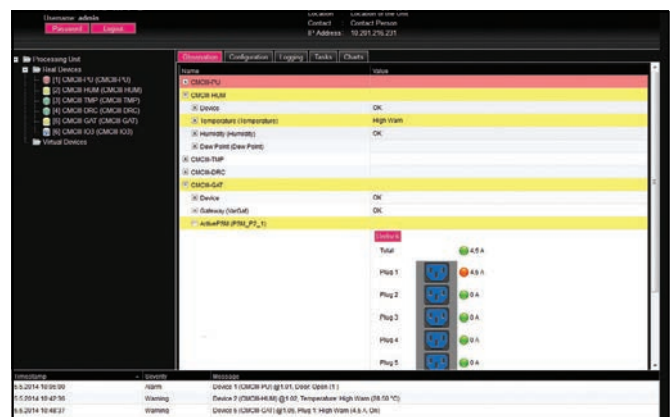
Username: admin
Password Logout

Location : Location of the Unit
Contact : Contact Person
IP Address: 10.201.216.231

Processing Unit
Real Devices
[1] CMCIII-PU (CMCIII-PU)
[2] CMCIII HUM (CMCIII HUM)
[3] CMCIII TMP (CMCIII TMP)
[4] CMCIII DRC (CMCIII DRC)
[5] CMCIII GAT (CMCIII GAT)
[6] CMCIII IO3 (CMCIII IO3)
Virtual Devices

Observation Configuration Logging Tasks Charts

| Name | Value |
|---|---|
| CMCIII-PU | |
| CMCIII HUM | |
| Device | OK |
| Temperature (Temperature) | High Warn |
| Humidity (Humidity) | OK |
| Dew Point (Dew Point) | |
| CMCIII-TMP | |
| CMCIII-DRC | |
| CMCIII-GAT | |
| Device | OK |
| Gateway (VarGat) | OK |
| ActivePSM (PSM_P1_1) | |

Details
Total 4.5 A
Plug 1 4.5 A
Plug 2 0 A
Plug 3 0 A
Plug 4 0 A
Plug 5 0 A

| Timestamp | Severity | Message |
|---|---|---|
| 5.5.2014 10:09:09 | Alarm | Device 1 (CMCIII-PU) @1.01: Door Open (1) |
| 5.5.2014 10:42:56 | Warning | Device 2 (CMCIII-HUM) @1.02: Temperature High Warn (38.10 °C) |
| 5.5.2014 10:48:37 | Warning | Device 5 (CMCIII-GAT) @1.05: Plug 1: High Warn (4.5 A, On) |